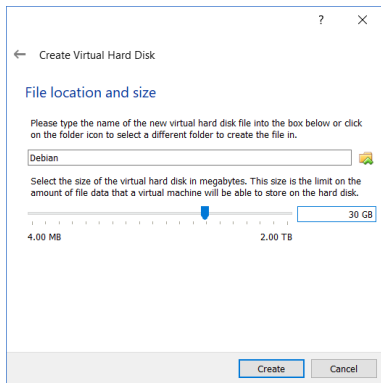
?
×

← Create Virtual Hard Disk

File location and size

Please type the name of the new virtual hard disk file into the box below or click on the folder icon to select a different folder to create the file in.

Debian

Select the size of the virtual hard disk in megabytes. This size is the limit on the amount of file data that a virtual machine will be able to store on the hard disk.

30 GB

4.00 MB

2.00 TB

Create

Cancel